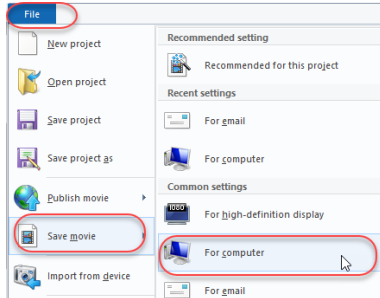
File

New project
Open project
Save project
Save project as
Publish movie
Save movie
Import from device

Recommended setting
Recommended for this project
Recent settings
For email
For computer
Common settings
1080
For high-definition display
For computer
For email